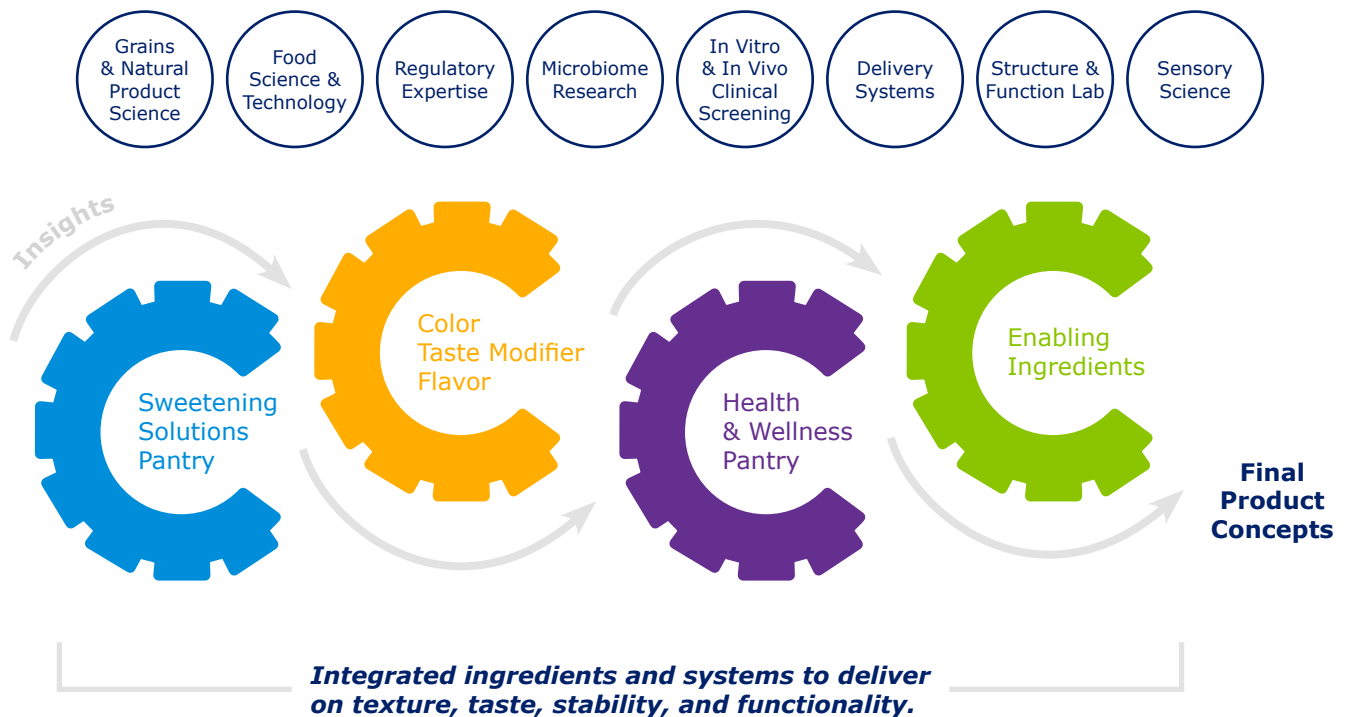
Grains & Natural Product Science

Food Science & Technology

Regulatory Expertise

Microbiome Research

In Vitro & In Vivo Clinical Screening

Delivery Systems

Structure & Function Lab

Sensory Science

Insights

Sweetening Solutions Pantry

Color Taste Modifier Flavor

Health & Wellness Pantry

Enabling Ingredients

Final Product Concepts

Integrated ingredients and systems to deliver on texture, taste, stability, and functionality.